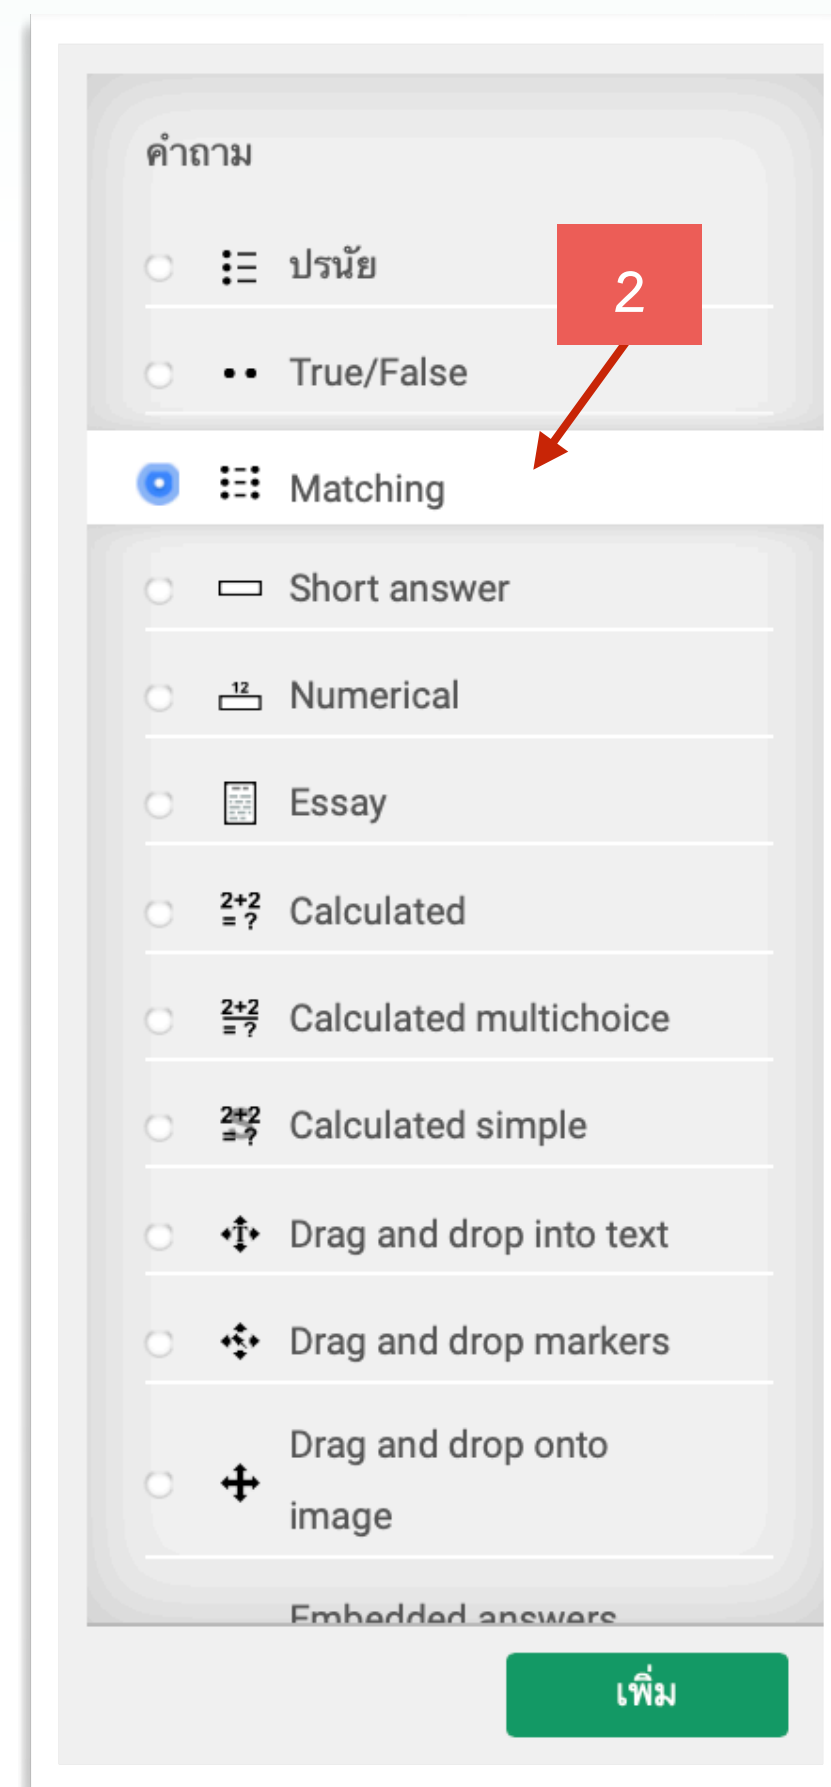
คำถาม

ปรนัย

2

True/False

Matching

Short answer

12

Numerical

Essay

2+2 = ?

Calculated

2+2 = ?

Calculated multichoice

2+2 = ?

Calculated simple

Drag and drop into text

Drag and drop markers

Drag and drop onto image

Embedded answers

เพิ่ม